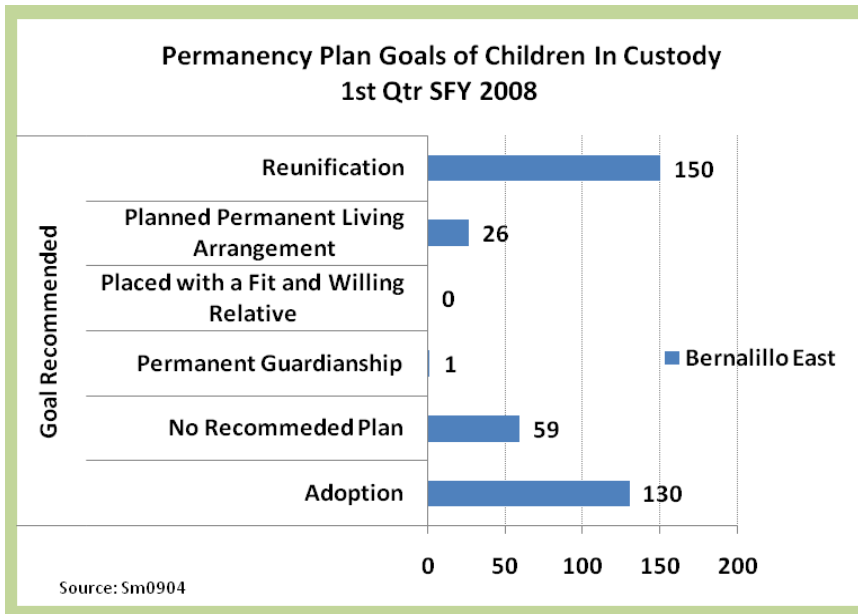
Permanency Plan Goals of Children In Custody
1st Qtr SFY 2008

Goal Recommended

Reunification 150

Planned Permanent Living Arrangement 26

Placed with a Fit and Willing Relative 0

Permanent Guardianship 1

No Recommeded Plan 59

Adoption 130

Bernalillo East

0 50 100 150 200

Source: Sm0904